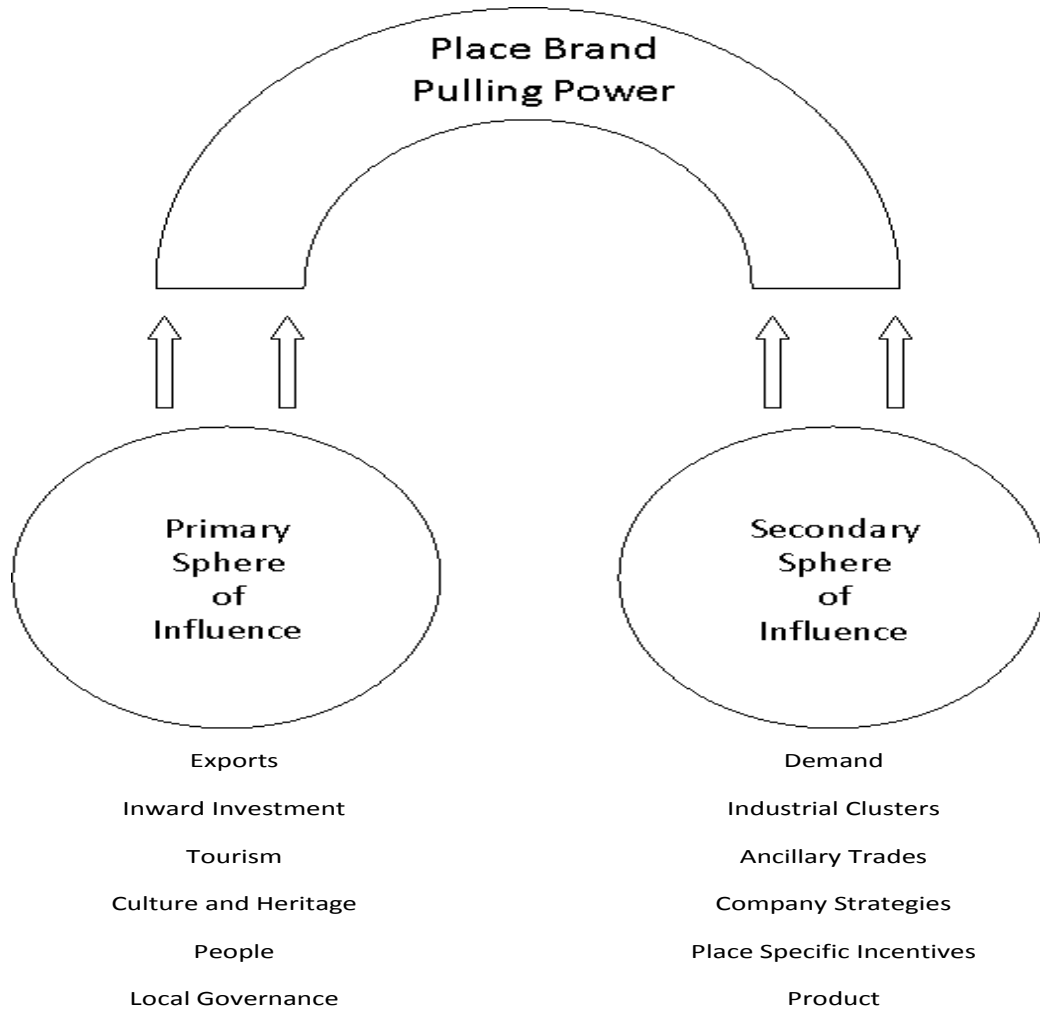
Place Brand Pulling Power

Primary Sphere of Influence

Exports
Inward Investment
Tourism
Culture and Heritage
People
Local Governance

Secondary Sphere of Influence

Demand
Industrial Clusters
Ancillary Trades
Company Strategies
Place Specific Incentives
Product